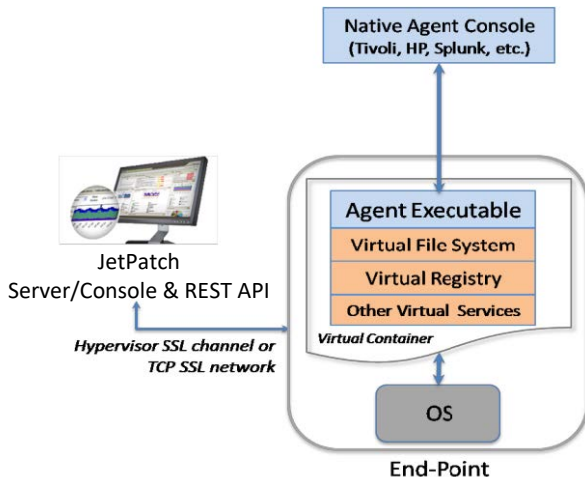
Native Agent Console
(Tivoli, HP, Splunk, etc.)

JetPatch
Server/Console & REST API

Agent Executable
Virtual File System
Virtual Registry
Other Virtual Services
Virtual Container

Hypervisor SSL channel or
TCP SSL network

OS

End-Point